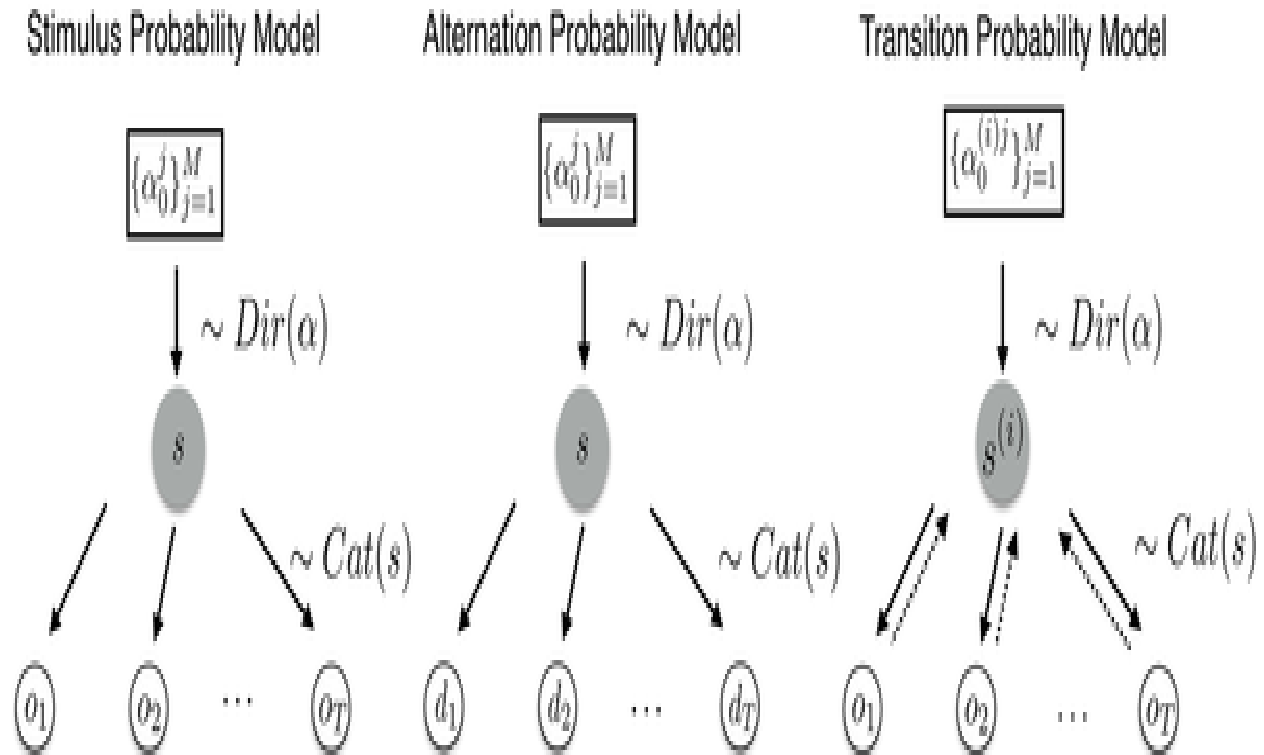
Stimulus Probability Model

$\{\alpha_0^j\}_{j=1}^M$

$\sim Dir(\alpha)$

$s$

$\sim Cat(s)$

$o_1$ $o_2$ $\cdots$ $o_T$

Alternation Probability Model

$\{\alpha_0^j\}_{j=1}^M$

$\sim Dir(\alpha)$

$s$

$\sim Cat(s)$

$d_1$ $d_2$ $\cdots$ $d_T$

Transition Probability Model

$\{\alpha_0^{(i)j}\}_{j=1}^M$

$\sim Dir(\alpha)$

$s^{(i)}$

$\sim Cat(s)$

$o_1$ $o_2$ $\cdots$ $o_T$